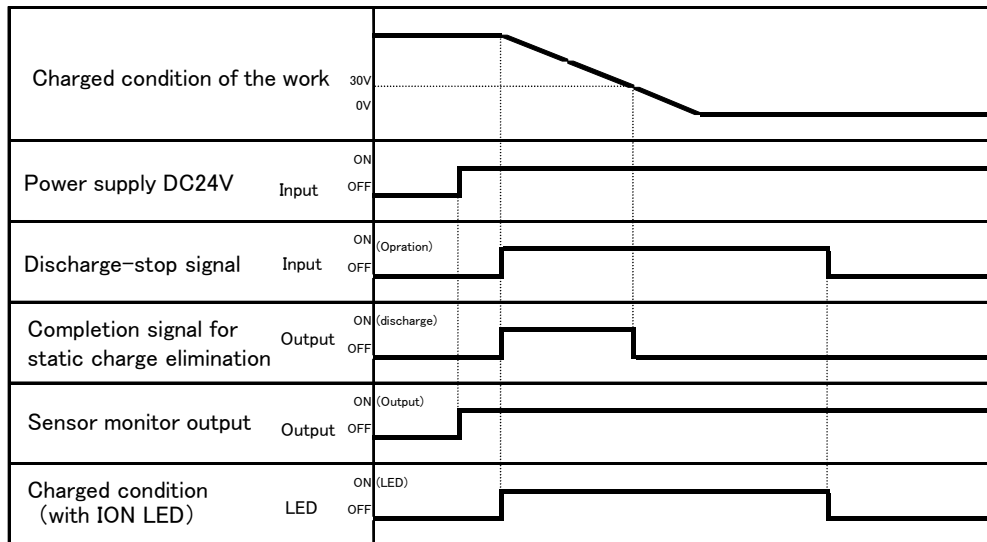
Charged condition of the work 30V 0V

Power supply DC24V Input ON OFF

Discharge-stop signal Input ON OFF (Opration)

Completion signal for static charge elimination Output ON OFF (discharge)

Sensor monitor output Output ON OFF (Output)

Charged condition (with ION LED) LED ON OFF (LED)